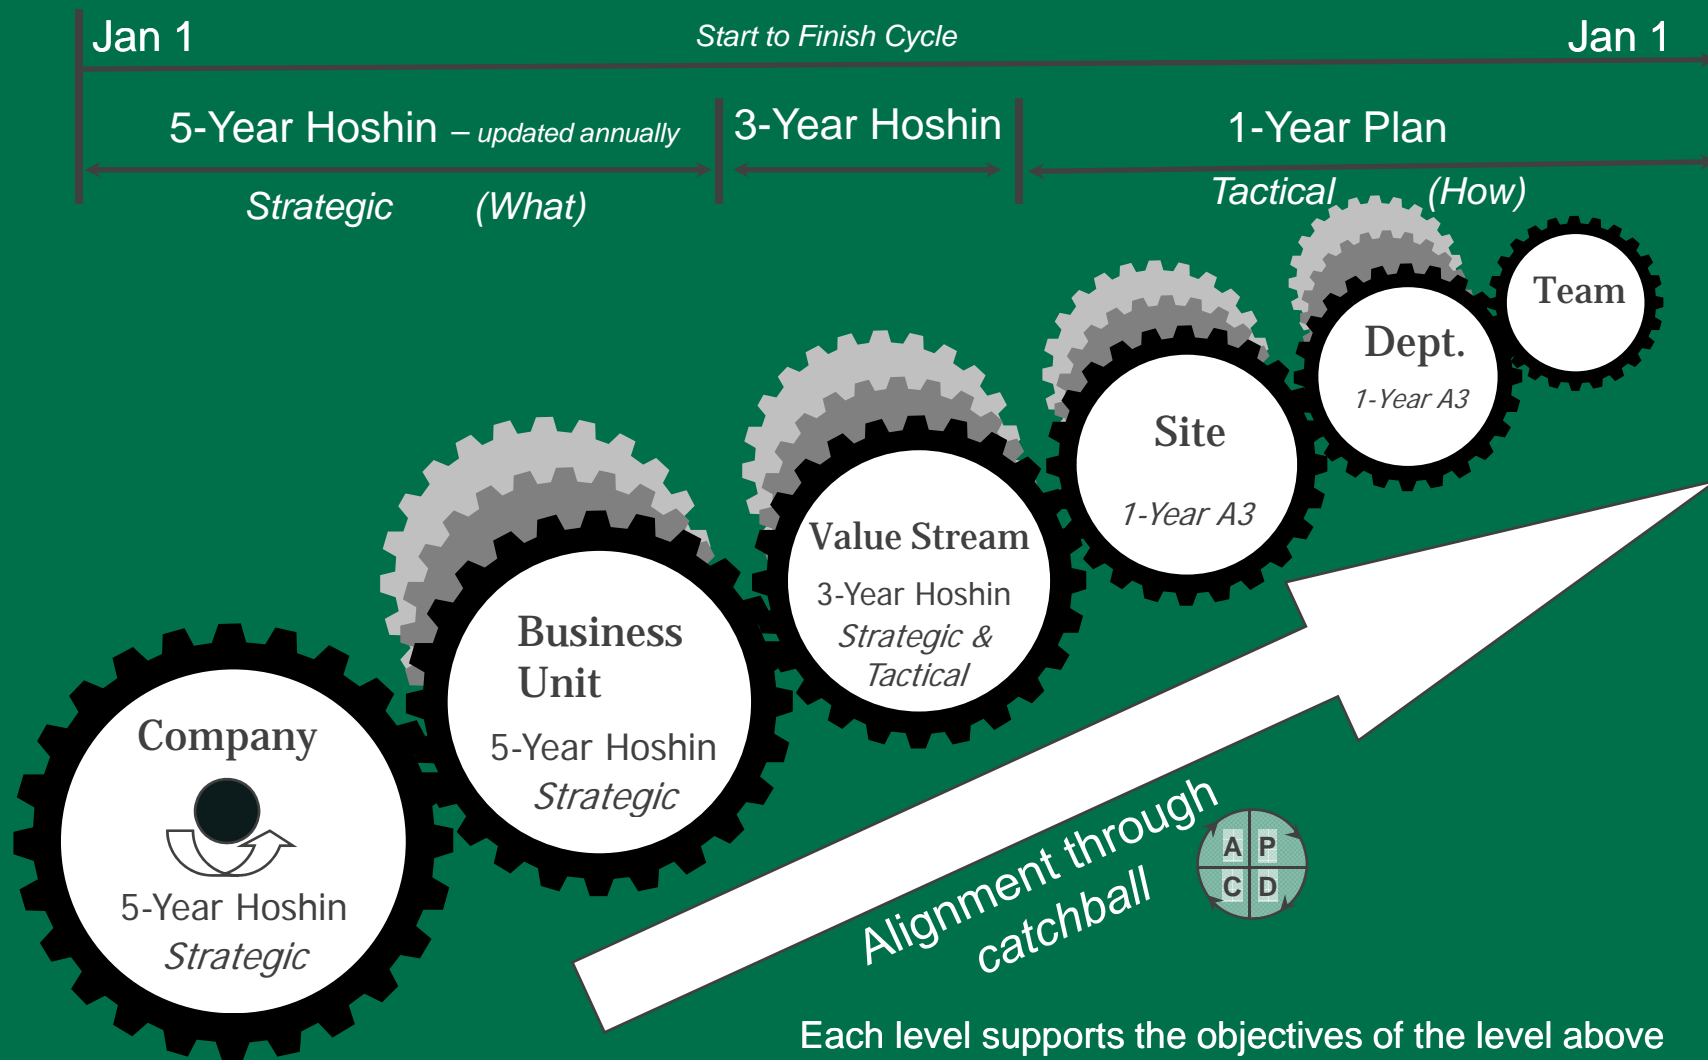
Jan 1

Start to Finish Cycle

Jan 1

5-Year Hoshin – updated annually

3-Year Hoshin

1-Year Plan

Strategic (What)

Tactical (How)

Team

Dept.
1-Year A3

Site
1-Year A3

Value Stream
3-Year Hoshin
Strategic & Tactical

Business Unit
5-Year Hoshin
Strategic

Company
5-Year Hoshin
Strategic

Alignment through catchball

A P
C D

Each level supports the objectives of the level above